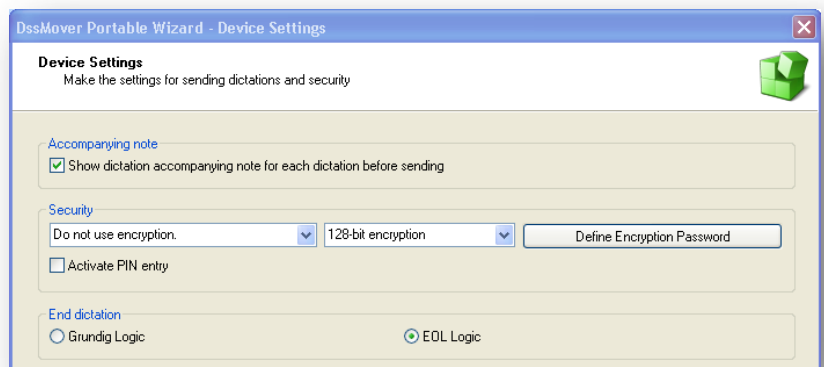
DssMover Portable Wizard - Device Settings

Device Settings
Make the settings for sending dictations and security

Accompanying note
Show dictation accompanying note for each dictation before sending

Security
Do not use encryption.
128-bit encryption
Define Encryption Password
Activate PIN entry

End dictation
Grundig Logic
EOL Logic